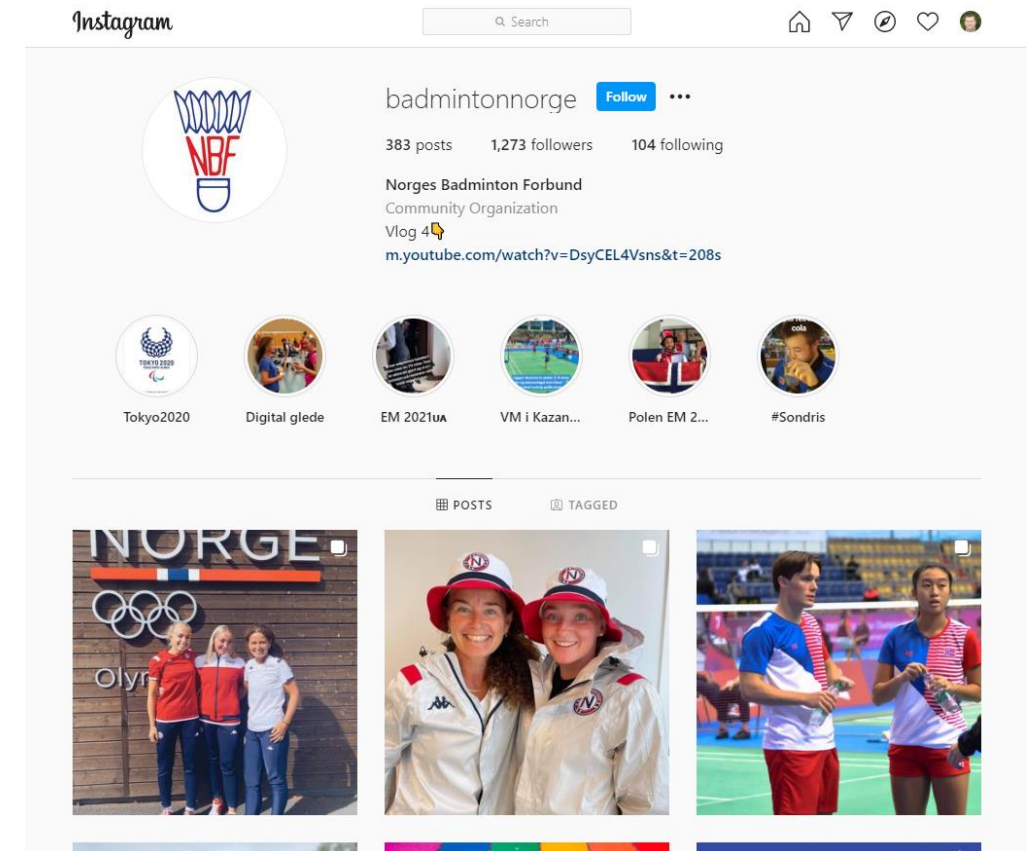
Instagram

Search

NBF

badmintonnorge Follow •••

383 posts 1,273 followers 104 following

Norges Badminton Forbund
Community Organization
Vlog 4👇
m.youtube.com/watch?v=DsyCEL4Vsns&t=208s

TOKYO 2020

Tokyo2020

Digital glede

EM 2021UA

VM i Kazan...

Polen EM 2...

#Sondris

POSTS TAGGED

NORGE

Olym